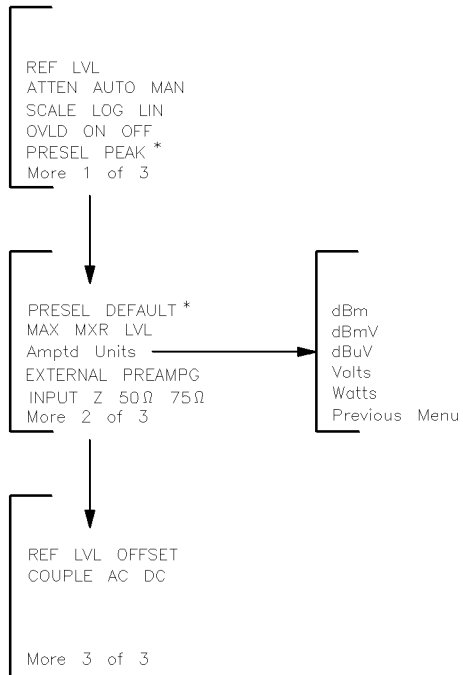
REF LVL
ATTEN AUTO MAN
SCALE LOG LIN
OVLD ON OFF
PRESEL PEAK *
More 1 of 3

PRESEL DEFAULT *
MAX MXR LVL
Amptd Units
EXTERNAL PREAMPG
INPUT Z 50Ω 75Ω
More 2 of 3

dBm
dBmV
dBuV
Volts
Watts
Previous Menu

REF LVL OFFSET
COUPLE AC DC

More 3 of 3